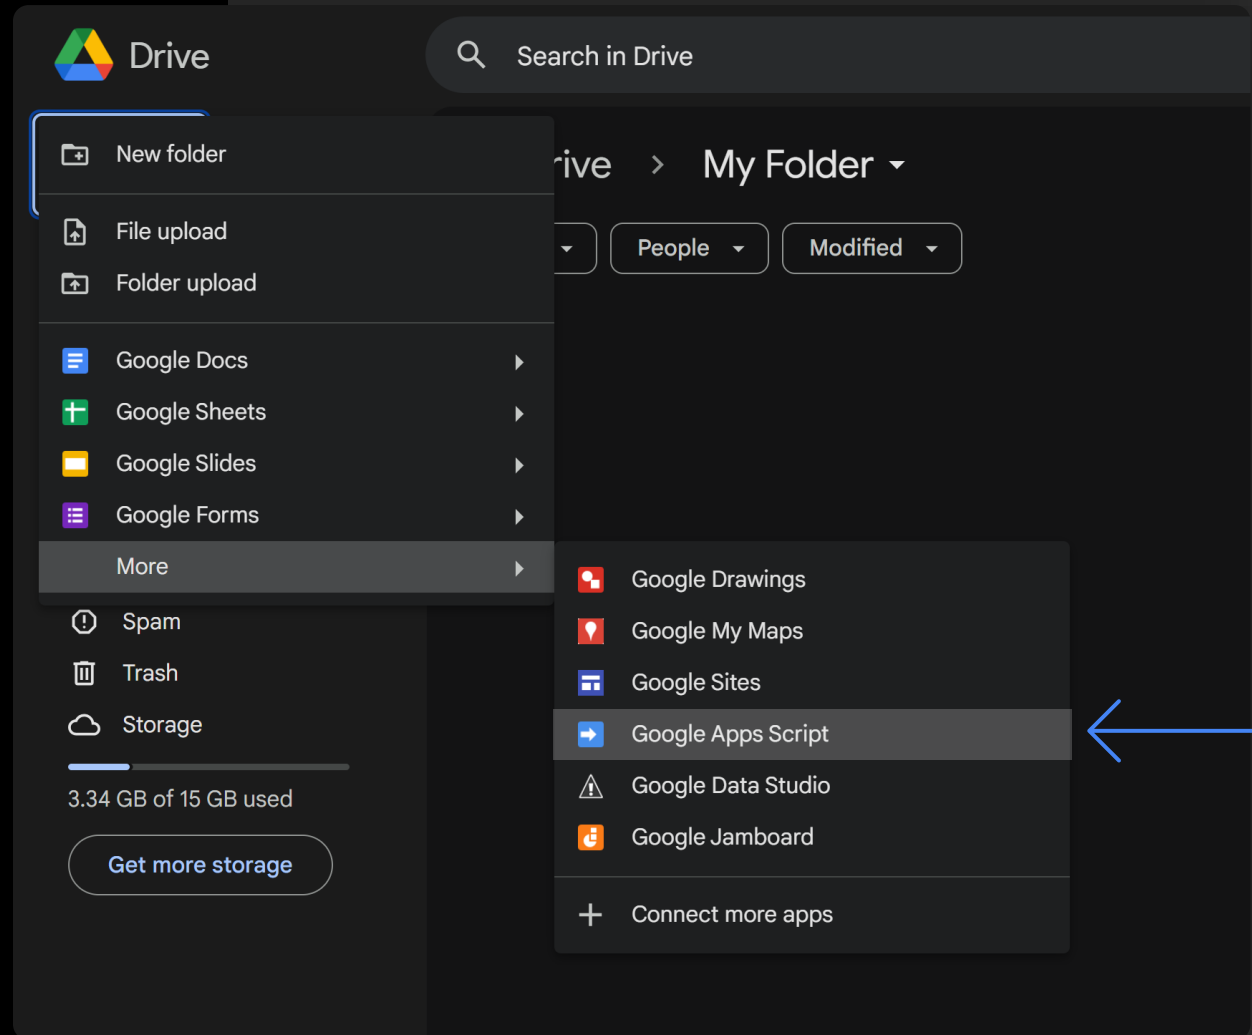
Drive

Search in Drive

New folder

File upload
Folder upload

Google Docs
Google Sheets
Google Slides
Google Forms
More

rive > My Folder

People
Modified

Google Drawings
Google My Maps
Google Sites
Google Apps Script
Google Data Studio
Google Jamboard

Connect more apps

Spam
Trash
Storage

3.34 GB of 15 GB used

Get more storage